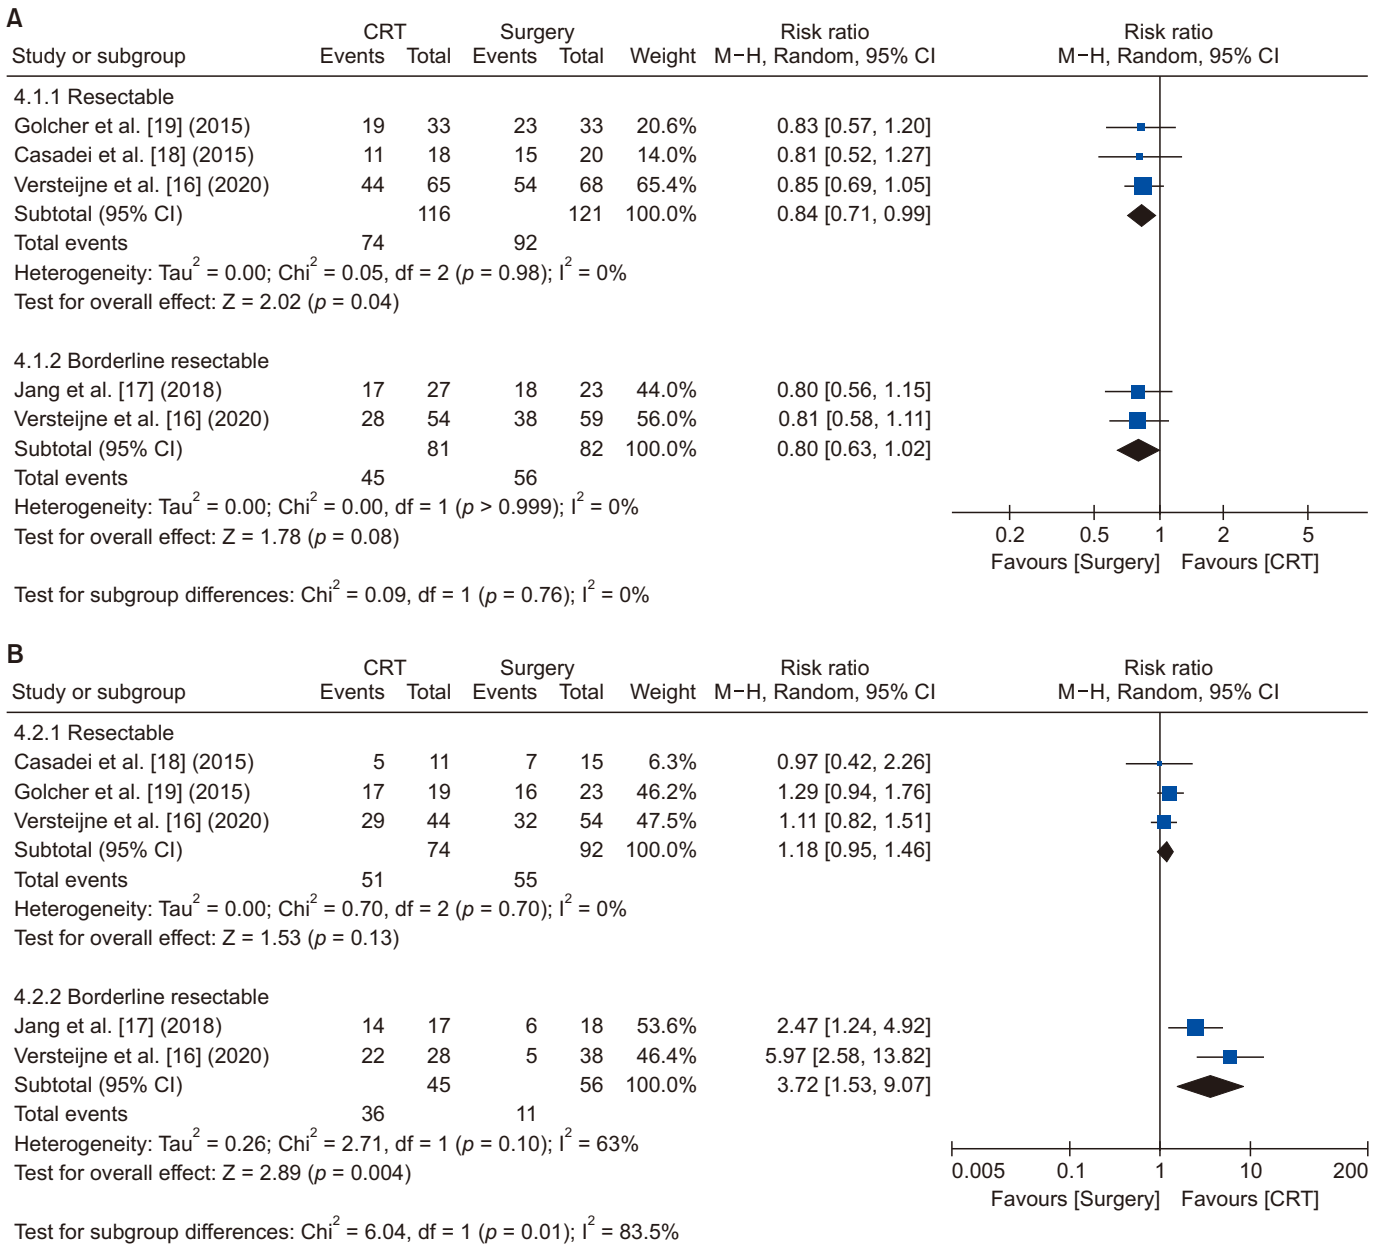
A

| Study or subgroup | CRT Events | CRT Total | Surgery Events | Surgery Total | Weight | Risk ratio M−H, Random, 95% CI |
|---|---|---|---|---|---|---|
| 4.1.1 Resectable | | | | | | |
| Golcher et al. [19] (2015) | 19 | 33 | 23 | 33 | 20.6% | 0.83 [0.57, 1.20] |
| Casadei et al. [18] (2015) | 11 | 18 | 15 | 20 | 14.0% | 0.81 [0.52, 1.27] |
| Versteijne et al. [16] (2020) | 44 | 65 | 54 | 68 | 65.4% | 0.85 [0.69, 1.05] |
| Subtotal (95% CI) | | 116 | | 121 | 100.0% | 0.84 [0.71, 0.99] |
| Total events | 74 | | 92 | | | |

Heterogeneity: Tau$^2$ = 0.00; Chi$^2$ = 0.05, df = 2 ($p$ = 0.98); I$^2$ = 0%
Test for overall effect: Z = 2.02 ($p$ = 0.04)

| Study or subgroup | CRT Events | CRT Total | Surgery Events | Surgery Total | Weight | Risk ratio M−H, Random, 95% CI |
|---|---|---|---|---|---|---|
| 4.1.2 Borderline resectable | | | | | | |
| Jang et al. [17] (2018) | 17 | 27 | 18 | 23 | 44.0% | 0.80 [0.56, 1.15] |
| Versteijne et al. [16] (2020) | 28 | 54 | 38 | 59 | 56.0% | 0.81 [0.58, 1.11] |
| Subtotal (95% CI) | | 81 | | 82 | 100.0% | 0.80 [0.63, 1.02] |
| Total events | 45 | | 56 | | | |

Heterogeneity: Tau$^2$ = 0.00; Chi$^2$ = 0.00, df = 1 ($p$ > 0.999); I$^2$ = 0%
Test for overall effect: Z = 1.78 ($p$ = 0.08)

Test for subgroup differences: Chi$^2$ = 0.09, df = 1 ($p$ = 0.76); I$^2$ = 0%

Risk ratio
M−H, Random, 95% CI
0.2 0.5 1 2 5
Favours [Surgery] Favours [CRT]

B

| Study or subgroup | CRT Events | CRT Total | Surgery Events | Surgery Total | Weight | Risk ratio M−H, Random, 95% CI |
|---|---|---|---|---|---|---|
| 4.2.1 Resectable | | | | | | |
| Casadei et al. [18] (2015) | 5 | 11 | 7 | 15 | 6.3% | 0.97 [0.42, 2.26] |
| Golcher et al. [19] (2015) | 17 | 19 | 16 | 23 | 46.2% | 1.29 [0.94, 1.76] |
| Versteijne et al. [16] (2020) | 29 | 44 | 32 | 54 | 47.5% | 1.11 [0.82, 1.51] |
| Subtotal (95% CI) | | 74 | | 92 | 100.0% | 1.18 [0.95, 1.46] |
| Total events | 51 | | 55 | | | |

Heterogeneity: Tau$^2$ = 0.00; Chi$^2$ = 0.70, df = 2 ($p$ = 0.70); I$^2$ = 0%
Test for overall effect: Z = 1.53 ($p$ = 0.13)

| Study or subgroup | CRT Events | CRT Total | Surgery Events | Surgery Total | Weight | Risk ratio M−H, Random, 95% CI |
|---|---|---|---|---|---|---|
| 4.2.2 Borderline resectable | | | | | | |
| Jang et al. [17] (2018) | 14 | 17 | 6 | 18 | 53.6% | 2.47 [1.24, 4.92] |
| Versteijne et al. [16] (2020) | 22 | 28 | 5 | 38 | 46.4% | 5.97 [2.58, 13.82] |
| Subtotal (95% CI) | | 45 | | 56 | 100.0% | 3.72 [1.53, 9.07] |
| Total events | 36 | | 11 | | | |

Heterogeneity: Tau$^2$ = 0.26; Chi$^2$ = 2.71, df = 1 ($p$ = 0.10); I$^2$ = 63%
Test for overall effect: Z = 2.89 ($p$ = 0.004)

Test for subgroup differences: Chi$^2$ = 6.04, df = 1 ($p$ = 0.01); I$^2$ = 83.5%

Risk ratio
M−H, Random, 95% CI
0.005 0.1 1 10 200
Favours [Surgery] Favours [CRT]